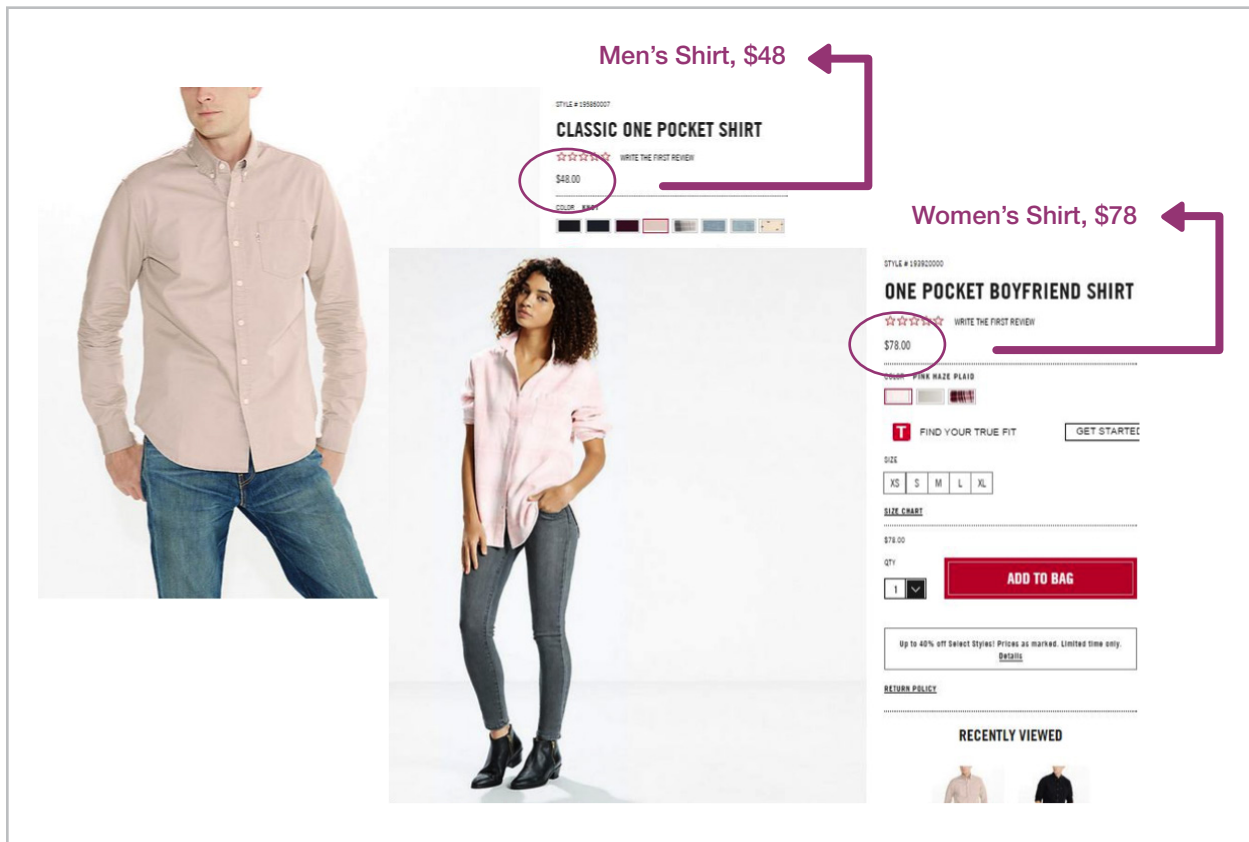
Men's Shirt, $48

STYLE # 195860007

CLASSIC ONE POCKET SHIRT

WRITE THE FIRST REVIEW

$48.00

COLOR: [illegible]

Women's Shirt, $78

STYLE # 193920000

ONE POCKET BOYFRIEND SHIRT

WRITE THE FIRST REVIEW

$78.00

COLOR: PINK HAZE PLAID

T FIND YOUR TRUE FIT

GET STARTED

SIZE

| XS | S | M | L | XL |
|---|---|---|---|---|

SIZE CHART

$78.00

QTY

1

ADD TO BAG

Up to 40% off Select Styles! Prices as marked. Limited time only. Details

RETURN POLICY

RECENTLY VIEWED